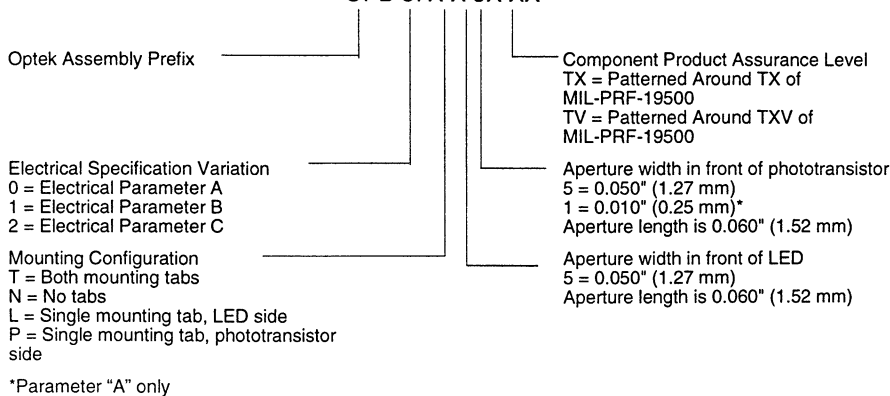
Optek Assembly Prefix

Component Product Assurance Level
TX = Patterned Around TX of MIL-PRF-19500
TV = Patterned Around TXV of MIL-PRF-19500

Electrical Specification Variation
0 = Electrical Parameter A
1 = Electrical Parameter B
2 = Electrical Parameter C

Aperture width in front of phototransistor
5 = 0.050" (1.27 mm)
1 = 0.010" (0.25 mm)*
Aperture length is 0.060" (1.52 mm)

Mounting Configuration
T = Both mounting tabs
N = No tabs
L = Single mounting tab, LED side
P = Single mounting tab, phototransistor side

Aperture width in front of LED
5 = 0.050" (1.27 mm)
Aperture length is 0.060" (1.52 mm)

*Parameter "A" only